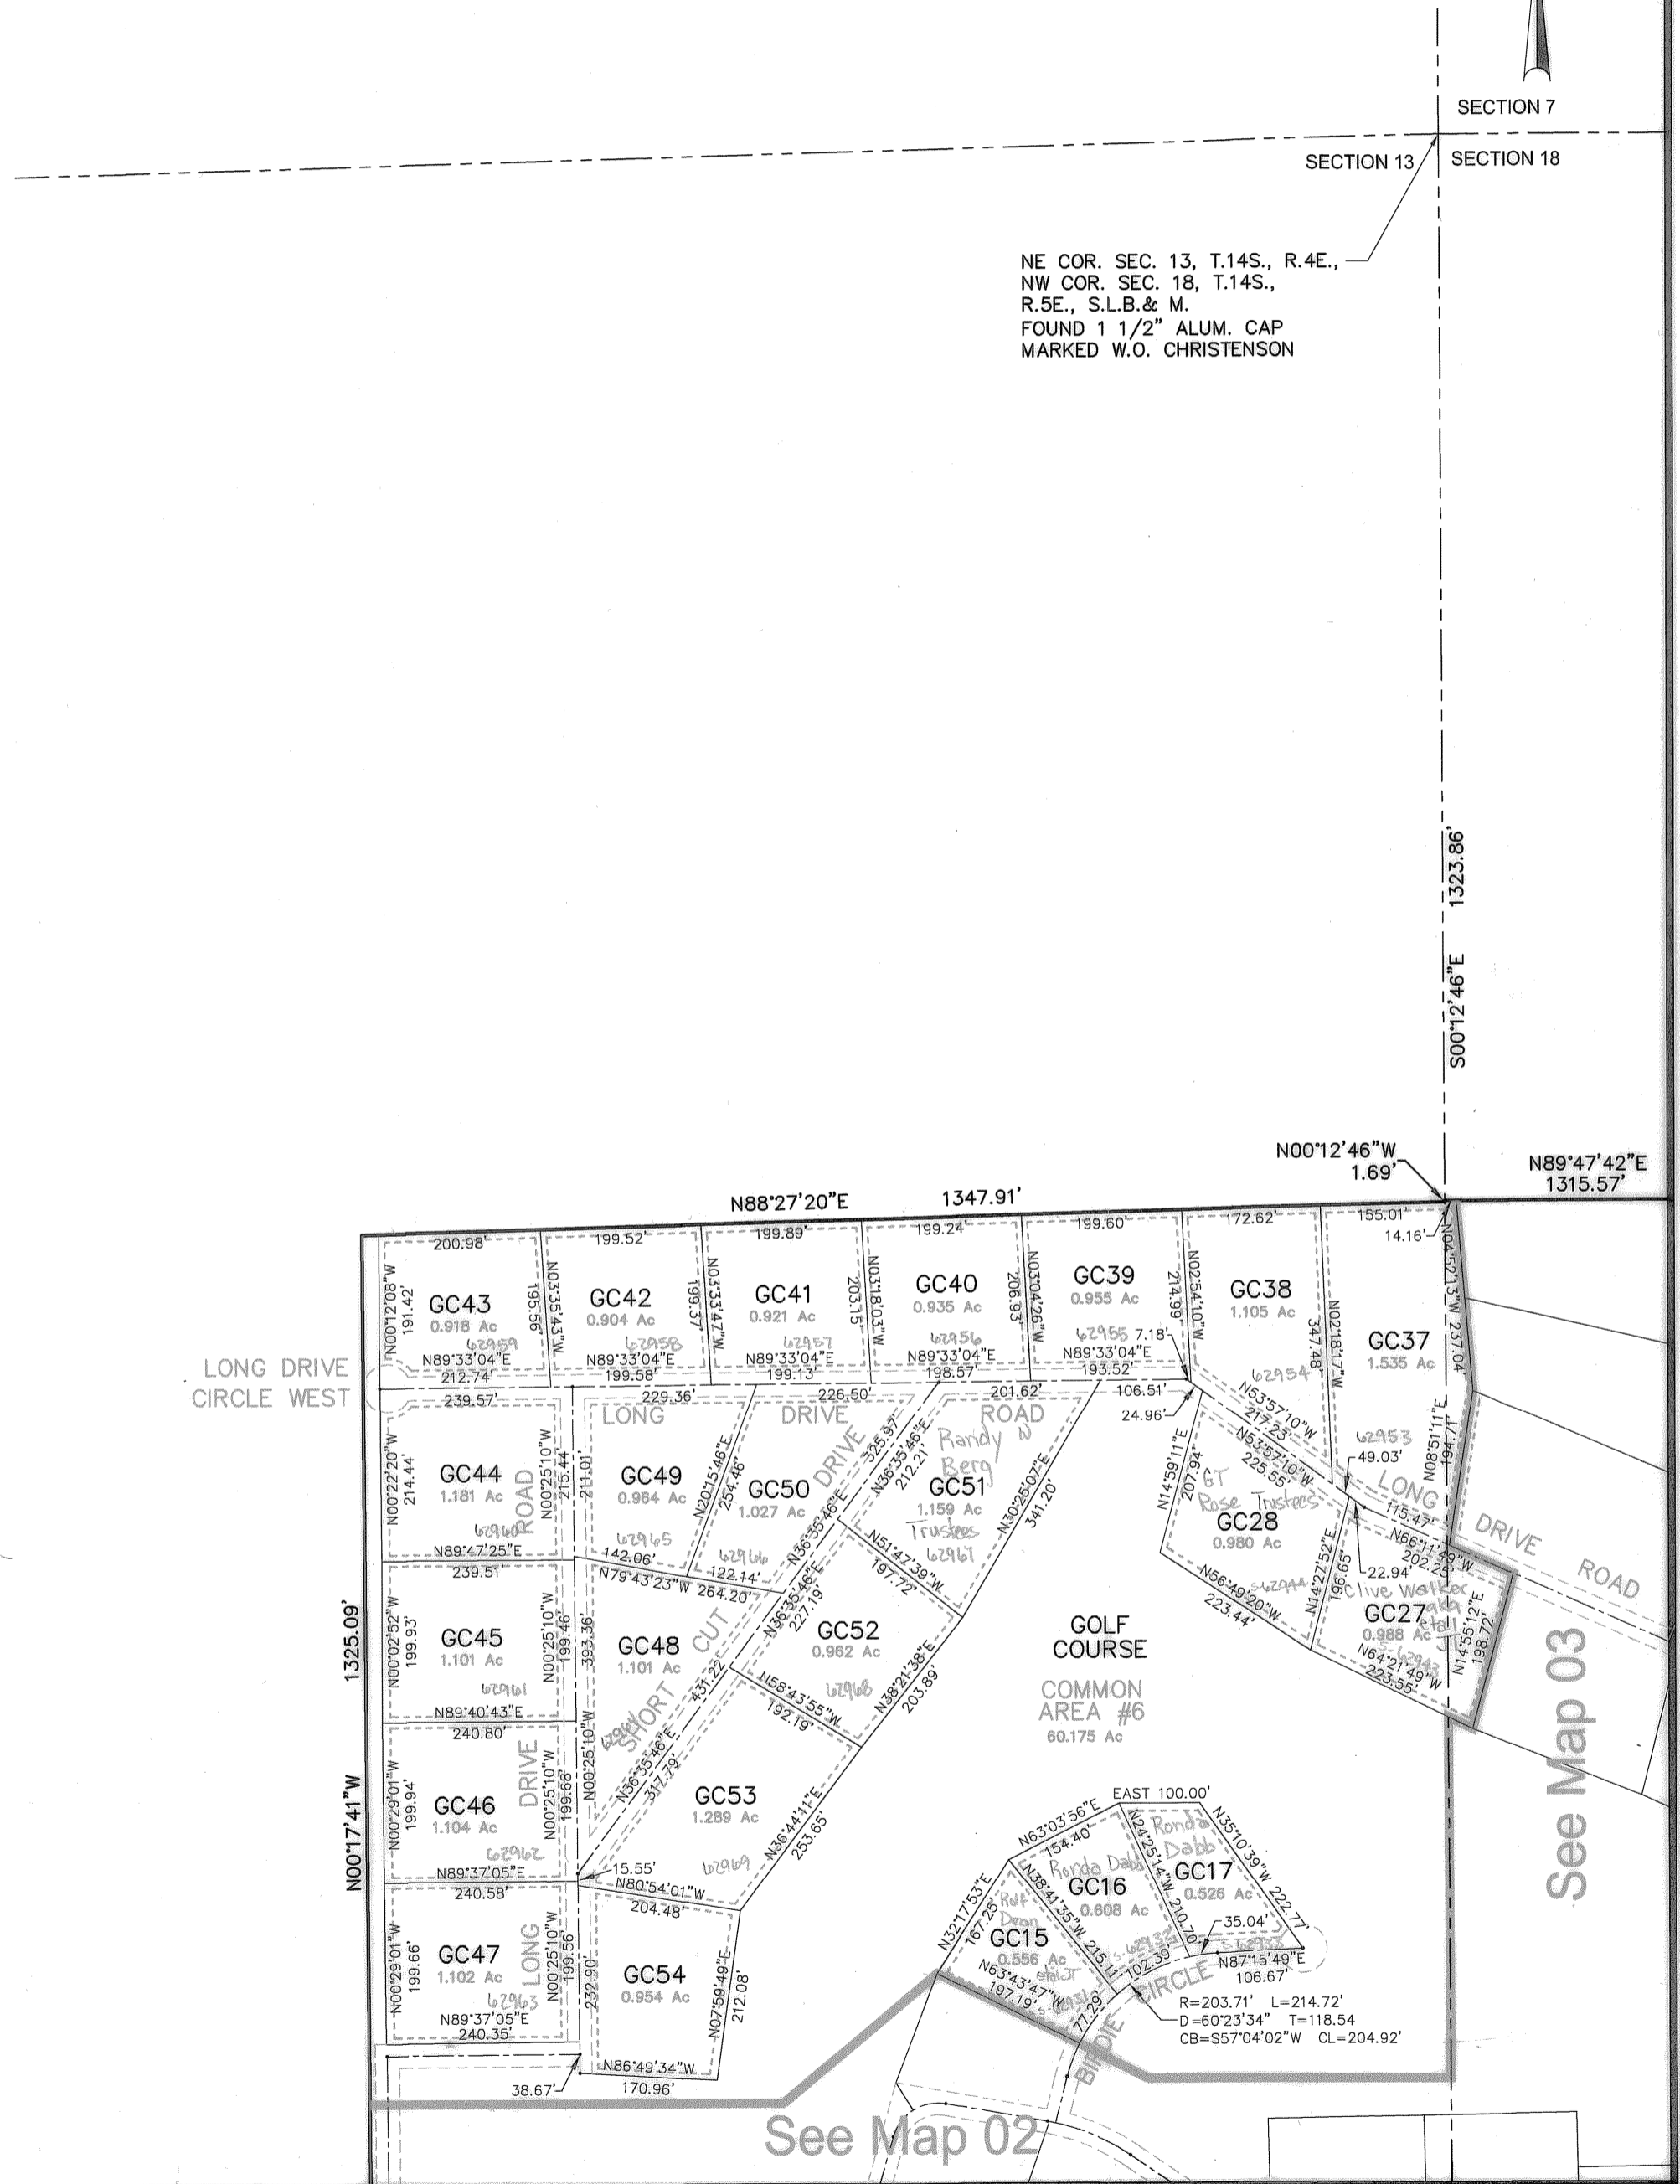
SECTION 7
SECTION 13
SECTION 18

NE COR. SEC. 13, T.14S., R.4E., NW COR. SEC. 18, T.14S., R.5E., S.L.B.& M. FOUND 1 1/2" ALUM. CAP MARKED W.O. CHRISTENSON

1323.86'
S00°12'46"E

N00°12'46"W 1.69'
N89°47'42"E 1315.57'

N88°27'20"E 1347.91'

200.98' 199.52' 199.89' 199.24' 199.60' 172.62' 155.01' 14.16'

N00°12'08"W 191.42'
GC43 0.918 Ac 62959
195.56'
N03°35'43"W
GC42 0.904 Ac 62958
199.37'
N03°33'47"W
GC41 0.921 Ac 62957
203.15'
N03°18'03"W
GC40 0.935 Ac 62956
206.93'
N03°04'26"W
GC39 0.955 Ac 62955
214.99'
N02°54'10"W
GC38 1.105 Ac
347.48'
N02°18'17"W
GC37 1.535 Ac 62953
N04°52'13"W 237.04'

N89°33'04"E 212.74'
N89°33'04"E 199.58'
N89°33'04"E 199.13'
N89°33'04"E 198.57'
N89°33'04"E 193.52'
7.18'

LONG DRIVE CIRCLE WEST

239.57' 229.36' 226.50' 201.62' 106.51' 24.96'

LONG DRIVE ROAD

N00°22'20"W 214.44'
GC44 1.181 Ac 62960
ROAD
N00°25'10"W 215.44'
211.01'
GC49 0.964 Ac 62965
N20°15'46"E 254.46'
GC50 1.027 Ac 62966
DRIVE
325.97'
N36°35'46"E 212.21'
Randy W Berg Trustees
GC51 1.159 Ac 62967
N30°25'07"E 341.20'

62954
N53°57'10"W 217.23'
N53°57'10"W 225.55'
N14°59'11"E 207.94'
GT Rose Trustees
GC28 0.980 Ac
49.03'
N08°51'11"E 194.71'
LONG DRIVE ROAD
115.47'
N66°11'49"W 202.25'
22.94'
196.65'
N14°27'52"E
Clive Walker etal
GC27 0.988 Ac S-62943
N14°55'12"E 198.72'
N64°21'49"W 223.55'
N56°49'20"W 223.44'
S-62944

N89°47'25"E 239.51'
142.06' 122.14'
N79°43'23"W 264.20'
N36°35'46"E 227.19'
N51°47'39"W 197.72'

N00°02'52"W 199.93'
GC45 1.101 Ac 62961
N00°25'10"W 199.46'
393.36'
GC48 1.101 Ac
CUT
431.22'
GC52 0.962 Ac 62968
N38°21'38"E 203.89'
N58°43'55"W 192.19'

GOLF COURSE
COMMON AREA #6
60.175 Ac

N89°40'43"E 240.80'
1325.09'
N00°17'41"W

N00°29'01"W 199.94'
GC46 1.104 Ac 62962
DRIVE
N00°25'10"W 199.68'
N00°25'10"W
62964
SHORT
N36°35'46"E 317.79'
GC53 1.289 Ac 62969
N36°44'11"E 253.65'
15.55'
N89°37'05"E 240.58'
N80°54'01"W 204.48'

N00°29'01"W 199.66'
GC47 1.102 Ac 62963
LONG
N00°25'10"W 199.56'
232.90'
GC54 0.954 Ac
N07°59'49"E 212.08'
N89°37'05"E 240.35'
38.67'
N86°49'34"W 170.96'

EAST 100.00'
N63°03'56"E 154.40'
N24°25'14"W 210.70'
Ronda Dabb
N35°10'39"W 222.77'
Ronda Dabb
GC16 0.608 Ac
GC17 0.526 Ac
N32°17'53"E 167.25'
N38°41'35"W 215.11'
Rolf Dean etalJT
GC15 0.556 Ac
S-62932
35.04'
S-62933
N87°15'49"E 106.67'
102.39
N63°43'47"W 197.19'
77.29'
BIRDIE CIRCLE
R=203.71' L=214.72'
D=60°23'34" T=118.54
CB=S57°04'02"W CL=204.92'

See Map 03
See Map 02